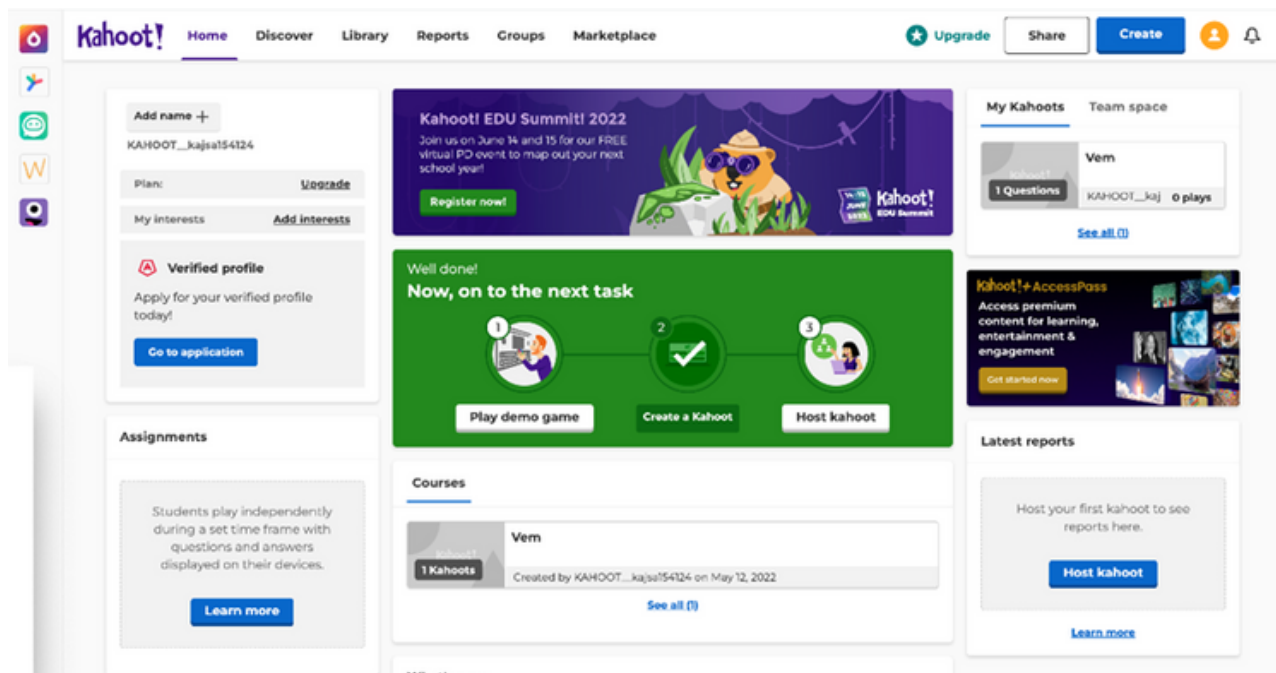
Kahoot! Home Discover Library Reports Groups Marketplace Upgrade Share Create

Add name +

KAHOOT__kajsa154124

Plan: Upgrade

My interests Add interests

Verified profile

Apply for your verified profile today!

Go to application

Assignments

Students play independently during a set time frame with questions and answers displayed on their devices.

Learn more

Kahoot! EDU Summit! 2022

Join us on June 14 and 15 for our FREE virtual PD event to map out your next school year!

Register now!

Kahoot! EDU Summit

Well done!

Now, on to the next task

1 2 3

Play demo game Create a Kahoot Host kahoot

Courses

Vem

1 Kahoots

Created by KAHOOT__kajsa154124 on May 12, 2022

See all (1)

My Kahoots Team space

Vem

1 Questions

KAHOOT__kaj 0 plays

See all (1)

Kahoot!+AccessPass

Access premium content for learning, entertainment & engagement

Get started now

Latest reports

Host your first kahoot to see reports here.

Host kahoot

Learn more